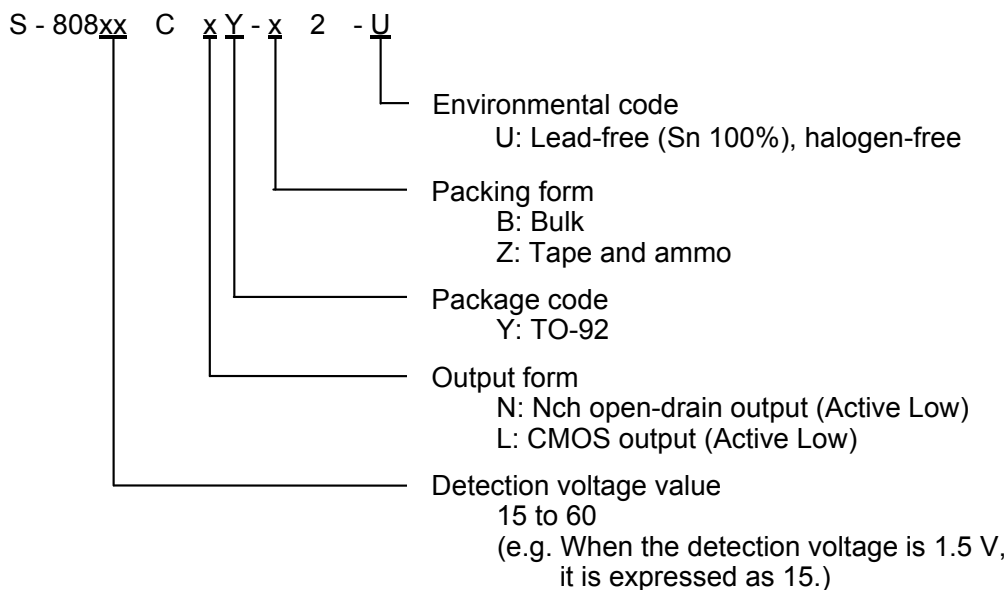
S - 808xx C xY - x 2 - U

Environmental code
U: Lead-free (Sn 100%), halogen-free

Packing form
B: Bulk
Z: Tape and ammo

Package code
Y: TO-92

Output form
N: Nch open-drain output (Active Low)
L: CMOS output (Active Low)

Detection voltage value
15 to 60
(e.g. When the detection voltage is 1.5 V, it is expressed as 15.)